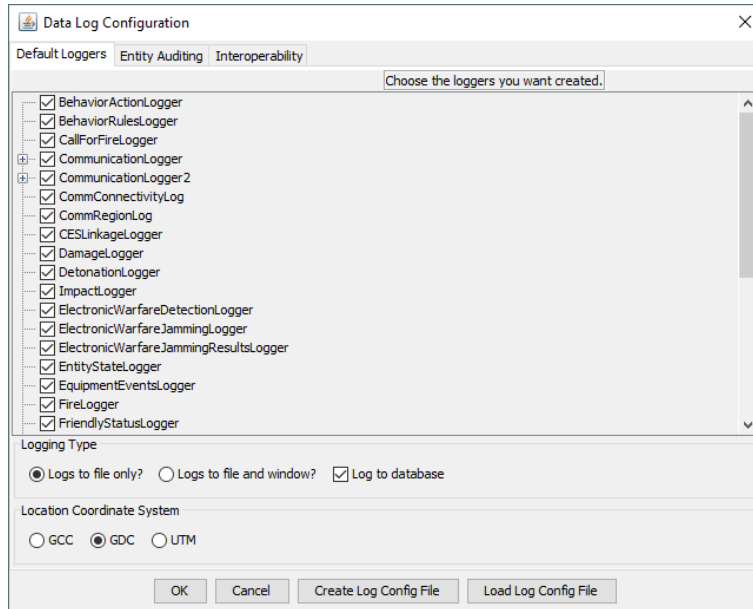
Data Log Configuration

Default Loggers | Entity Auditing | Interoperability

Choose the loggers you want created.

BehaviorActionLogger
BehaviorRulesLogger
CallForFireLogger
CommunicationLogger
CommunicationLogger2
CommConnectivityLog
CommRegionLog
CESLinkageLogger
DamageLogger
DetonationLogger
ImpactLogger
ElectronicWarfareDetectionLogger
ElectronicWarfareJammingLogger
ElectronicWarfareJammingResultsLogger
EntityStateLogger
EquipmentEventsLogger
FireLogger
FriendlyStatusLogger

Logging Type

Logs to file only? Logs to file and window? Log to database

Location Coordinate System

GCC GDC UTM

OK Cancel Create Log Config File Load Log Config File